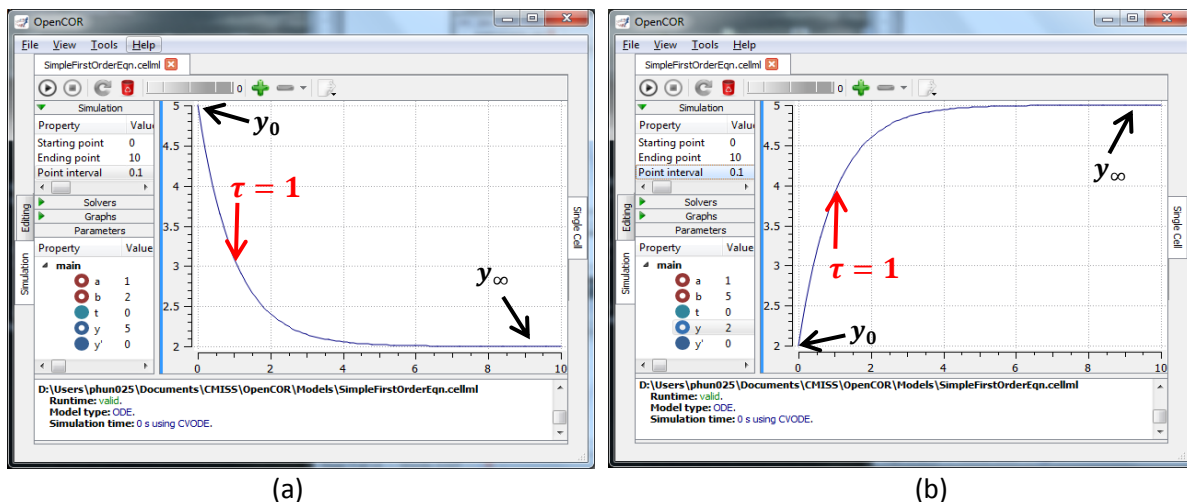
OpenCOR

File View Tools Help

SimpleFirstOrderEqn.cellml

0

Simulation

| Property | Value |
|---|---|
| Starting point | 0 |
| Ending point | 10 |
| Point interval | 0.1 |

Solvers
Graphs
Parameters

| Property | Value |
|---|---|
| main | |
| a | 1 |
| b | 2 |
| t | 0 |
| y | 5 |
| y' | 0 |

Editing
Simulation
Single Cell

5 4.5 4 3.5 3 2.5 2
0 2 4 6 8 10

$y_0$
$\tau = 1$
$y_\infty$

D:\Users\phun025\Documents\CMISS\OpenCOR\Models\SimpleFirstOrderEqn.cellml
Runtime: valid.
Model type: ODE.
Simulation time: 0 s using CVODE.

(a)

OpenCOR

File View Tools Help

SimpleFirstOrderEqn.cellml

0

Simulation

| Property | Value |
|---|---|
| Starting point | 0 |
| Ending point | 10 |
| Point interval | 0.1 |

Solvers
Graphs
Parameters

| Property | Value |
|---|---|
| main | |
| a | 1 |
| b | 5 |
| t | 0 |
| y | 2 |
| y' | 0 |

Editing
Simulation
Single Cell

5 4.5 4 3.5 3 2.5 2
0 2 4 6 8 10

$y_\infty$
$\tau = 1$
$y_0$

D:\Users\phun025\Documents\CMISS\OpenCOR\Models\SimpleFirstOrderEqn.cellml
Runtime: valid.
Model type: ODE.
Simulation time: 0 s using CVODE.

(b)